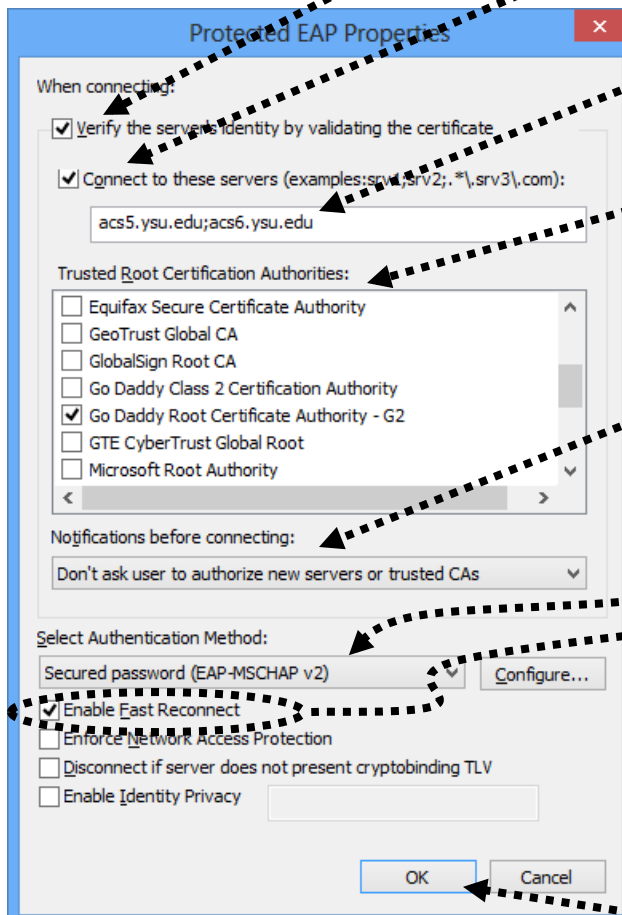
Protected EAP Properties

When connecting:

Verify the server's identity by validating the certificate

Connect to these servers (examples:srv1;srv2;.*\.srv3\.com):

acs5.ysu.edu;acs6.ysu.edu

Trusted Root Certification Authorities:

Equifax Secure Certificate Authority
GeoTrust Global CA
GlobalSign Root CA
Go Daddy Class 2 Certification Authority
Go Daddy Root Certificate Authority - G2
GTE CyberTrust Global Root
Microsoft Root Authority

Notifications before connecting:

Don't ask user to authorize new servers or trusted CAs

Select Authentication Method:

Secured password (EAP-MSCHAP v2)

Configure...

Enable Fast Reconnect

Enforce Network Access Protection

Disconnect if server does not present cryptobinding TLV

Enable Identity Privacy

OK

Cancel